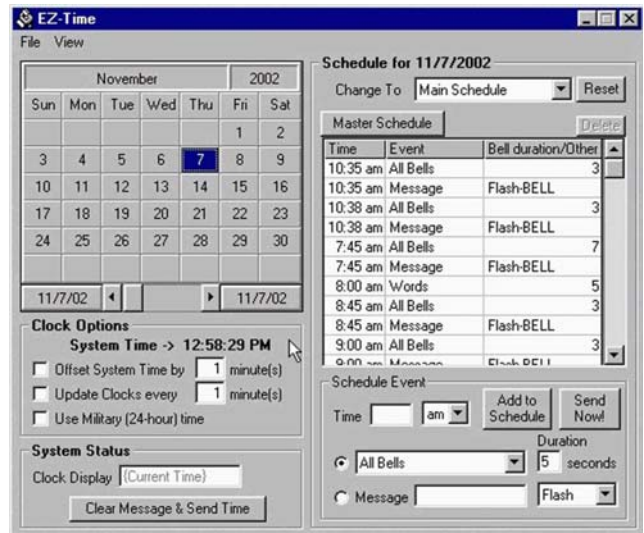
EZ-Time

File View

November 2002

| Sun | Mon | Tue | Wed | Thu | Fri | Sat |
|---|---|---|---|---|---|---|
| | | | | | 1 | 2 |
| 3 | 4 | 5 | 6 | 7 | 8 | 9 |
| 10 | 11 | 12 | 13 | 14 | 15 | 16 |
| 17 | 18 | 19 | 20 | 21 | 22 | 23 |
| 24 | 25 | 26 | 27 | 28 | 29 | 30 |

11/7/02 11/7/02

Clock Options

System Time -> 12:58:29 PM

Offset System Time by 1 minute(s)

Update Clocks every 1 minute(s)

Use Military (24-hour) time

System Status

Clock Display (Current Time)

Clear Message & Send Time

Schedule for 11/7/2002

Change To Main Schedule Reset

Master Schedule Delete

| Time | Event | Bell duration/Other |
|---|---|---|
| 10:35 am | All Bells | 3 |
| 10:35 am | Message | Flash-BELL |
| 10:38 am | All Bells | 3 |
| 10:38 am | Message | Flash-BELL |
| 7:45 am | All Bells | 7 |
| 7:45 am | Message | Flash-BELL |
| 8:00 am | Words | 5 |
| 8:45 am | All Bells | 3 |
| 8:45 am | Message | Flash-BELL |
| 9:00 am | All Bells | 3 |
| 9:00 am | Message | Flash-BELL |

Schedule Event

Time am Add to Schedule Send Now!

Duration

All Bells 5 seconds

Message Flash